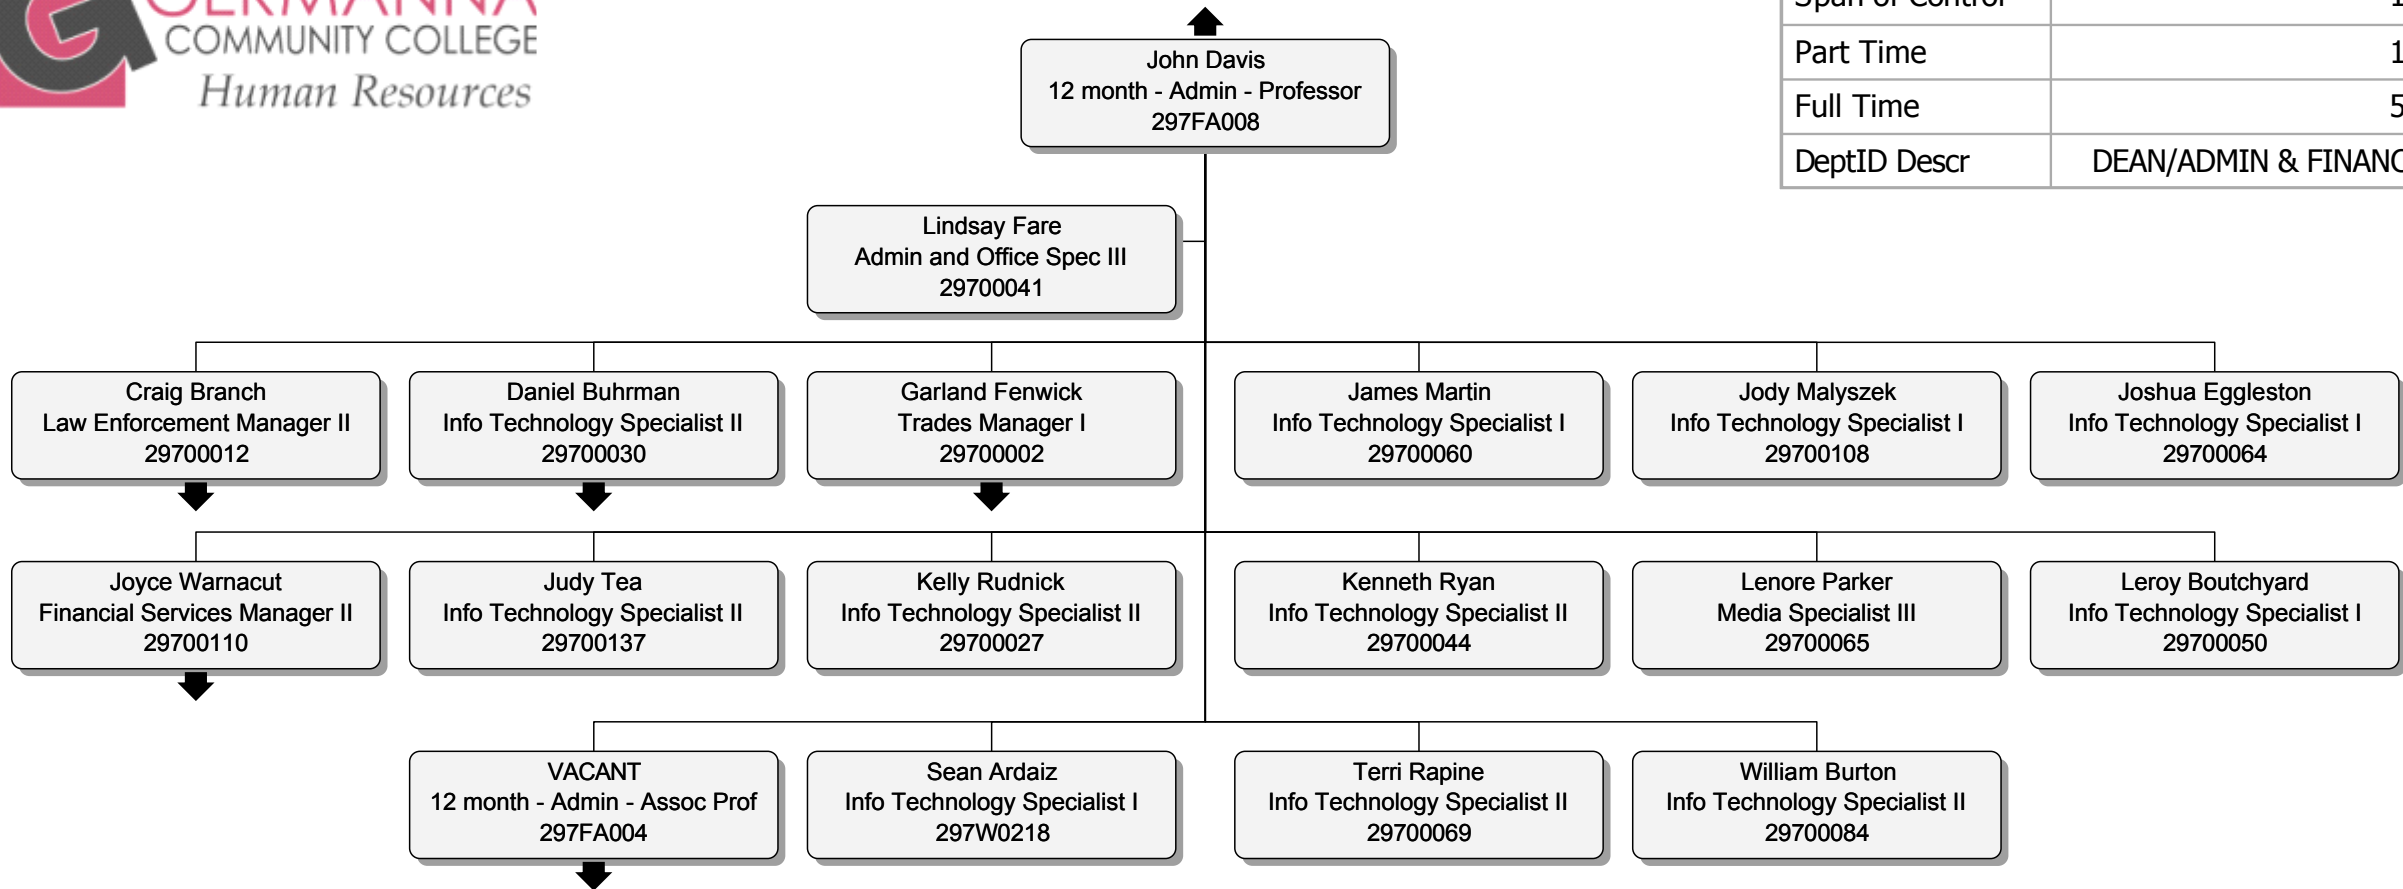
GERMANNA
COMMUNITY COLLEGE
Human Resources

| Span of Control | 1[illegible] |
|---|---|
| Part Time | 1 |
| Full Time | 5 |
| DeptID Descr | DEAN/ADMIN & FINANC |

John Davis
12 month - Admin - Professor
297FA008

Lindsay Fare
Admin and Office Spec III
29700041

Craig Branch
Law Enforcement Manager II
29700012

Daniel Buhrman
Info Technology Specialist II
29700030

Garland Fenwick
Trades Manager I
29700002

James Martin
Info Technology Specialist I
29700060

Jody Malyszek
Info Technology Specialist I
29700108

Joshua Eggleston
Info Technology Specialist I
29700064

Joyce Warnacut
Financial Services Manager II
29700110

Judy Tea
Info Technology Specialist II
29700137

Kelly Rudnick
Info Technology Specialist II
29700027

Kenneth Ryan
Info Technology Specialist II
29700044

Lenore Parker
Media Specialist III
29700065

Leroy Boutchyard
Info Technology Specialist I
29700050

VACANT
12 month - Admin - Assoc Prof
297FA004

Sean Ardaiz
Info Technology Specialist I
297W0218

Terri Rapine
Info Technology Specialist II
29700069

William Burton
Info Technology Specialist II
29700084